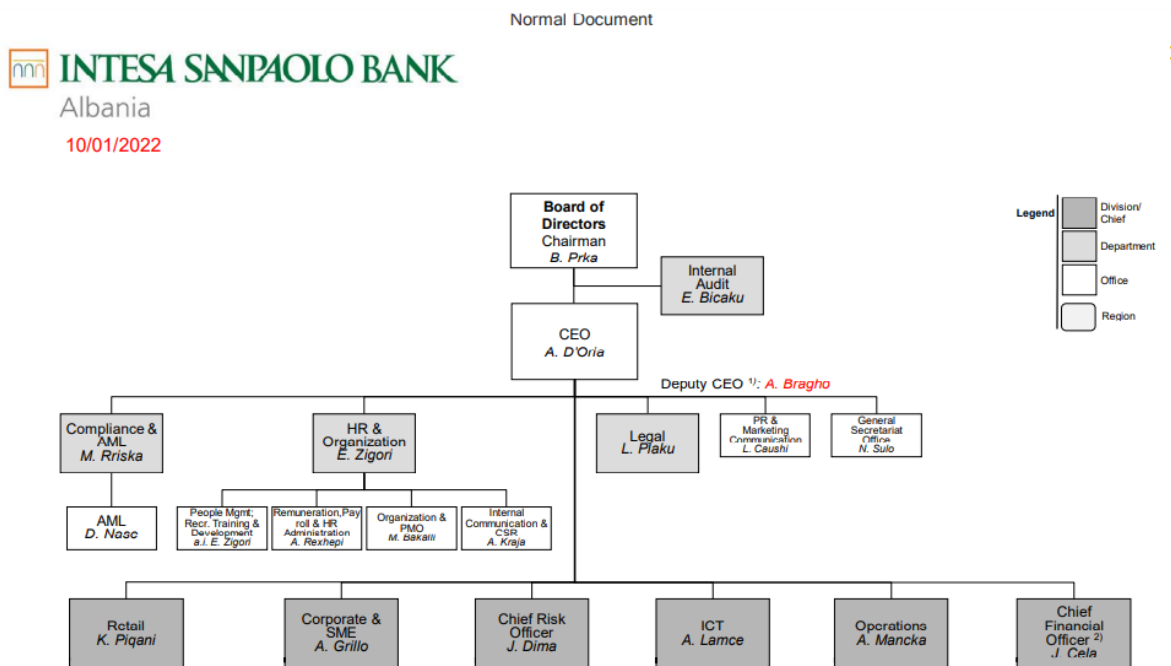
Normal Document

INTESA SANPAOLO BANK
Albania

10/01/2022

Legend
Division/ Chief
Department
Office
Region

Board of Directors
Chairman
B. Prka

Internal Audit
E. Bicaku

CEO
A. D'Oria

Deputy CEO $^{1)}$: A. Bragho

Compliance & AML
M. Rriska

AML
D. Nasc

HR & Organization
E. Zigori

People Mgmt; Recr. Training & Development
a.i. E. Zigori

Remuneration,Pay roll & HR Administration
A. Rexhepi

Organization & PMO
M. Bakalli

Internal Communication & CSR
A. Kraja

Legal
L. Plaku

PR & Marketing Communication
L. Caushi

General Secretariat Office
N. Sulo

Retail
K. Piqani

Corporate & SME
A. Grillo

Chief Risk Officer
J. Dima

ICT
A. Lamce

Operations
A. Mancka

Chief Financial Officer $^{2)}$
J. Cela